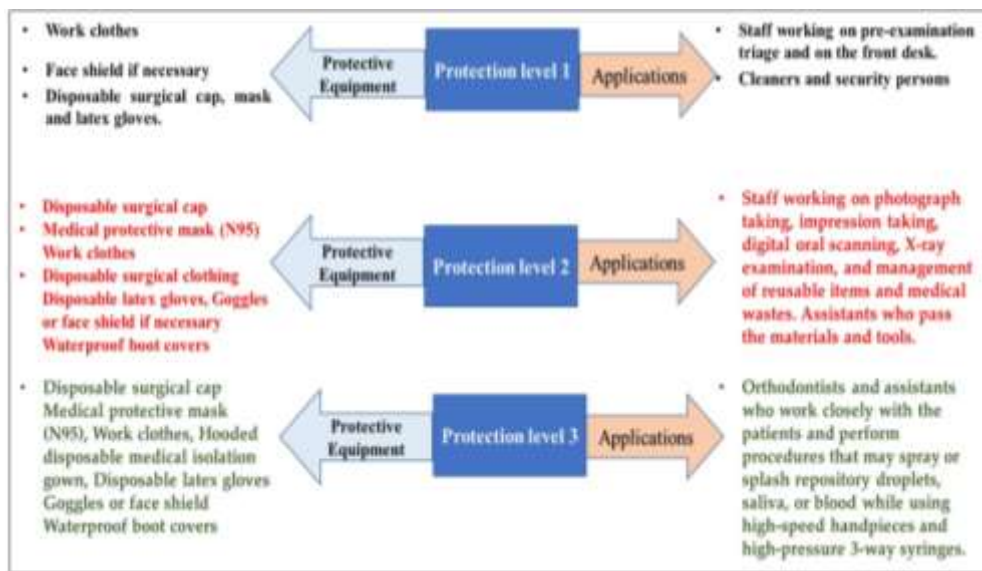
• Work clothes

• Face shield if necessary

• Disposable surgical cap, mask and latex gloves.

Protective Equipment

Protection level 1

Applications

• Staff working on pre-examination triage and on the front desk.

• Cleaners and security persons

• Disposable surgical cap

• Medical protective mask (N95) Work clothes

• Disposable surgical clothing Disposable lates gloves, Goggles or face shield if necessary Waterproof boot covers

Protective Equipment

Protection level 2

Applications

• Staff working on photograph taking, impression taking, digital oral scanning, X-ray examination, and management of reusable items and medical wastes. Assistants who pass the materials and tools.

• Disposable surgical cap Medical protective mask (N95), Work clothes, Hooded disposable medical isolation gown, Disposable lates gloves Goggles or face shield Waterproof boot covers

Protective Equipment

Protection level 3

Applications

• Orthodontists and assistants who work closely with the patients and perform procedures that may spray or splash repository droplets, saliva, or blood while using high-speed handpieces and high-pressure 3-way syringes.